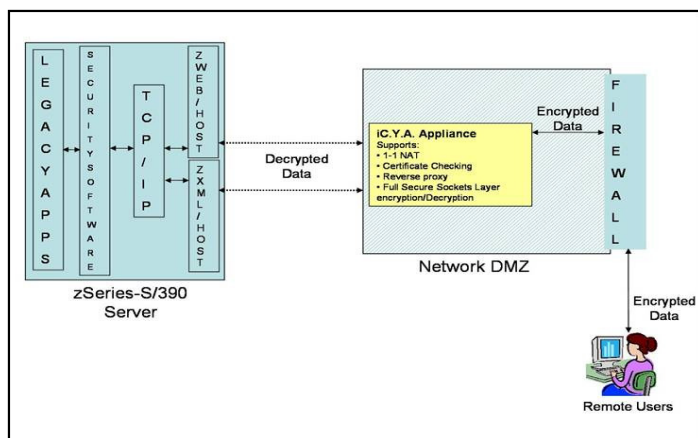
LEGACY APPS

SECURITY SOFTWARE

TCP/IP

ZWEB/HOST

ZXML/HOST

zSeries-S/390 Server

Decrypted Data

iC.Y.A. Appliance
Supports:
• 1-1 NAT
• Certificate Checking
• Reverse proxy
• Full Secure Sockets Layer encryption/Decryption

Encrypted Data

FIREWALL

Network DMZ

Encrypted Data

Remote Users